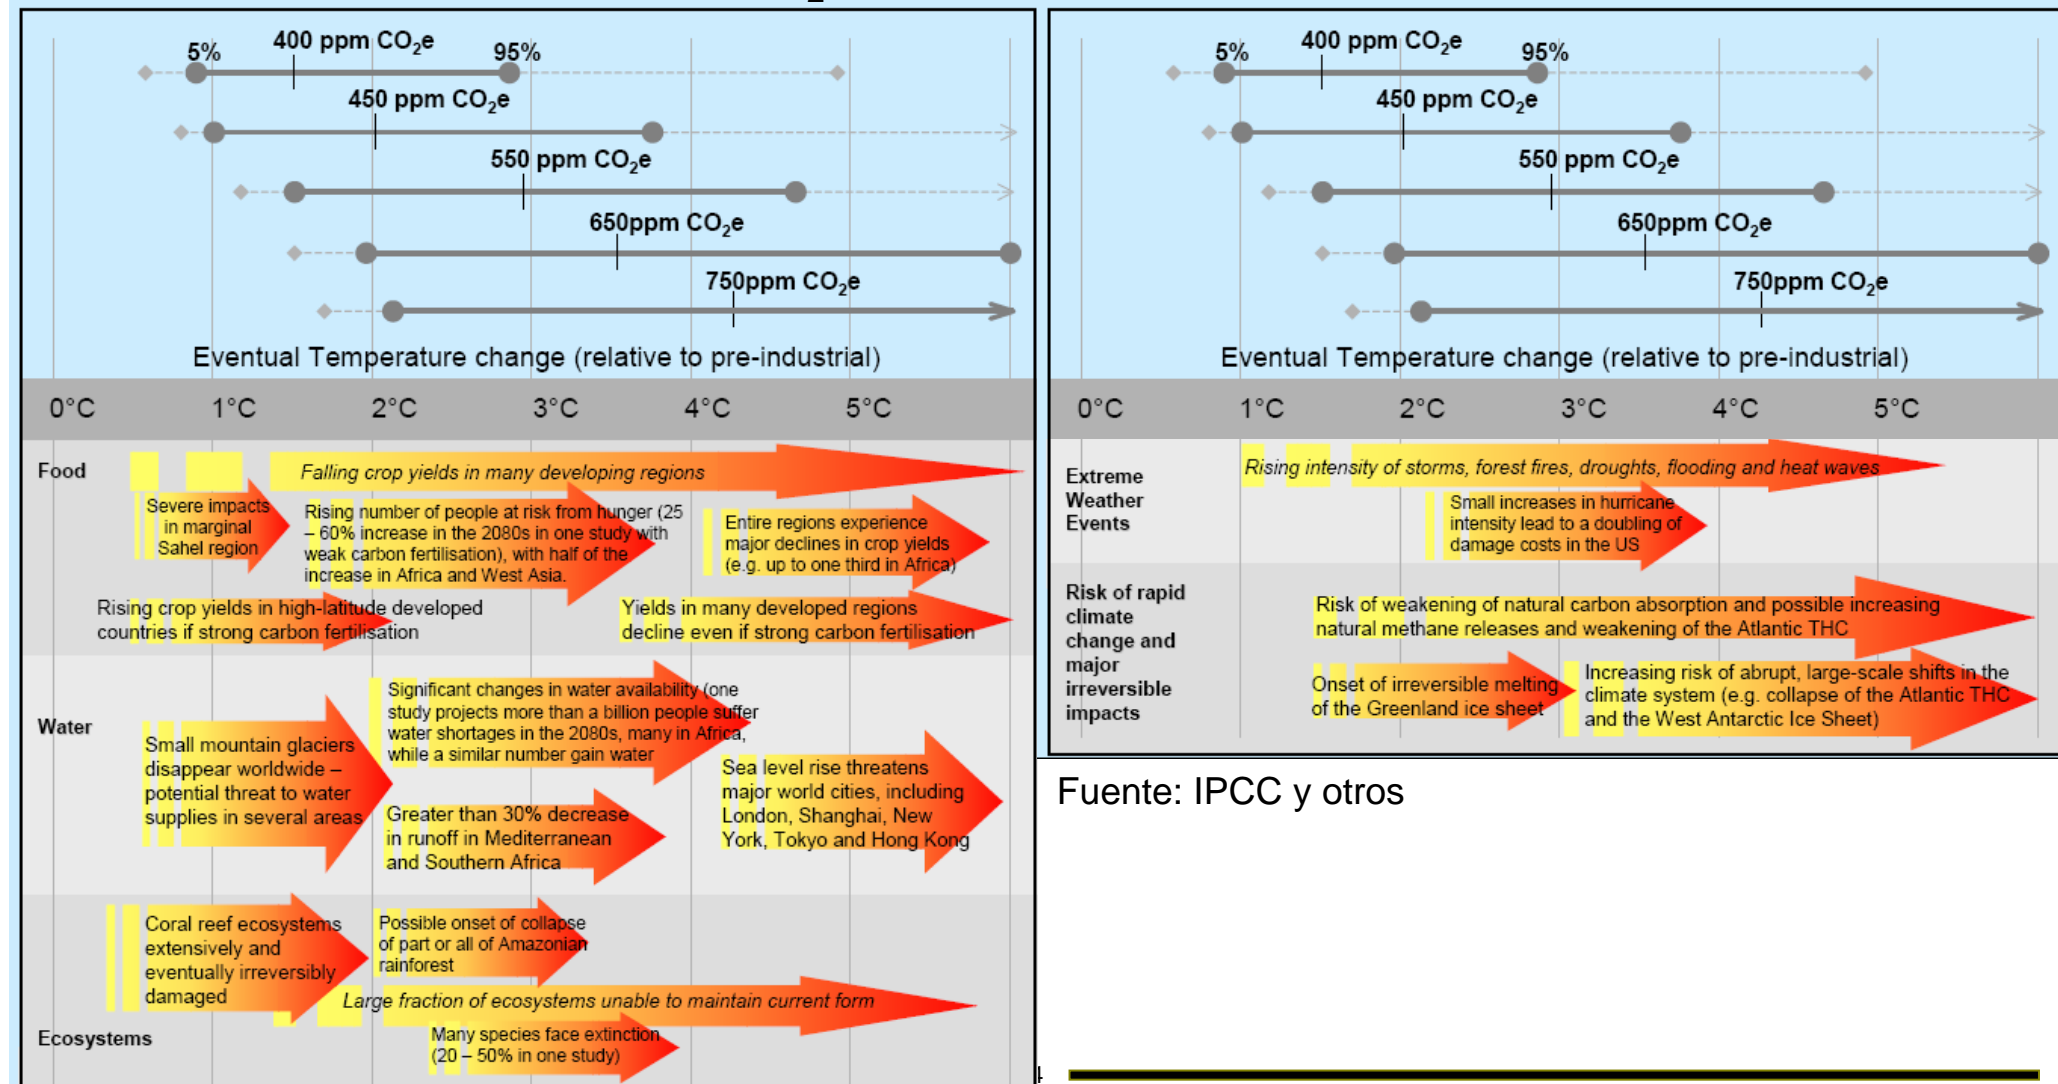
5% 400 ppm $CO_2e$ 95%

450 ppm $CO_2e$

550 ppm $CO_2e$

650ppm $CO_2e$

750ppm $CO_2e$

Eventual Temperature change (relative to pre-industrial)

0°C 1°C 2°C 3°C 4°C 5°C

Food

Falling crop yields in many developing regions

Severe impacts in marginal Sahel region

Rising number of people at risk from hunger (25 – 60% increase in the 2080s in one study with weak carbon fertilisation), with half of the increase in Africa and West Asia.

Entire regions experience major declines in crop yields (e.g. up to one third in Africa)

Rising crop yields in high-latitude developed countries if strong carbon fertilisation

Yields in many developed regions decline even if strong carbon fertilisation

Water

Small mountain glaciers disappear worldwide – potential threat to water supplies in several areas

Significant changes in water availability (one study projects more than a billion people suffer water shortages in the 2080s, many in Africa, while a similar number gain water

Greater than 30% decrease in runoff in Mediterranean and Southern Africa

Sea level rise threatens major world cities, including London, Shanghai, New York, Tokyo and Hong Kong

Ecosystems

Coral reef ecosystems extensively and eventually irreversibly damaged

Possible onset of collapse of part or all of Amazonian rainforest

Large fraction of ecosystems unable to maintain current form

Many species face extinction (20 – 50% in one study)

5% 400 ppm $CO_2e$ 95%

450 ppm $CO_2e$

550 ppm $CO_2e$

650ppm $CO_2e$

750ppm $CO_2e$

Eventual Temperature change (relative to pre-industrial)

0°C 1°C 2°C 3°C 4°C 5°C

Extreme Weather Events

Rising intensity of storms, forest fires, droughts, flooding and heat waves

Small increases in hurricane intensity lead to a doubling of damage costs in the US

Risk of rapid climate change and major irreversible impacts

Risk of weakening of natural carbon absorption and possible increasing natural methane releases and weakening of the Atlantic THC

Onset of irreversible melting of the Greenland ice sheet

Increasing risk of abrupt, large-scale shifts in the climate system (e.g. collapse of the Atlantic THC and the West Antarctic Ice Sheet)

Fuente: IPCC y otros